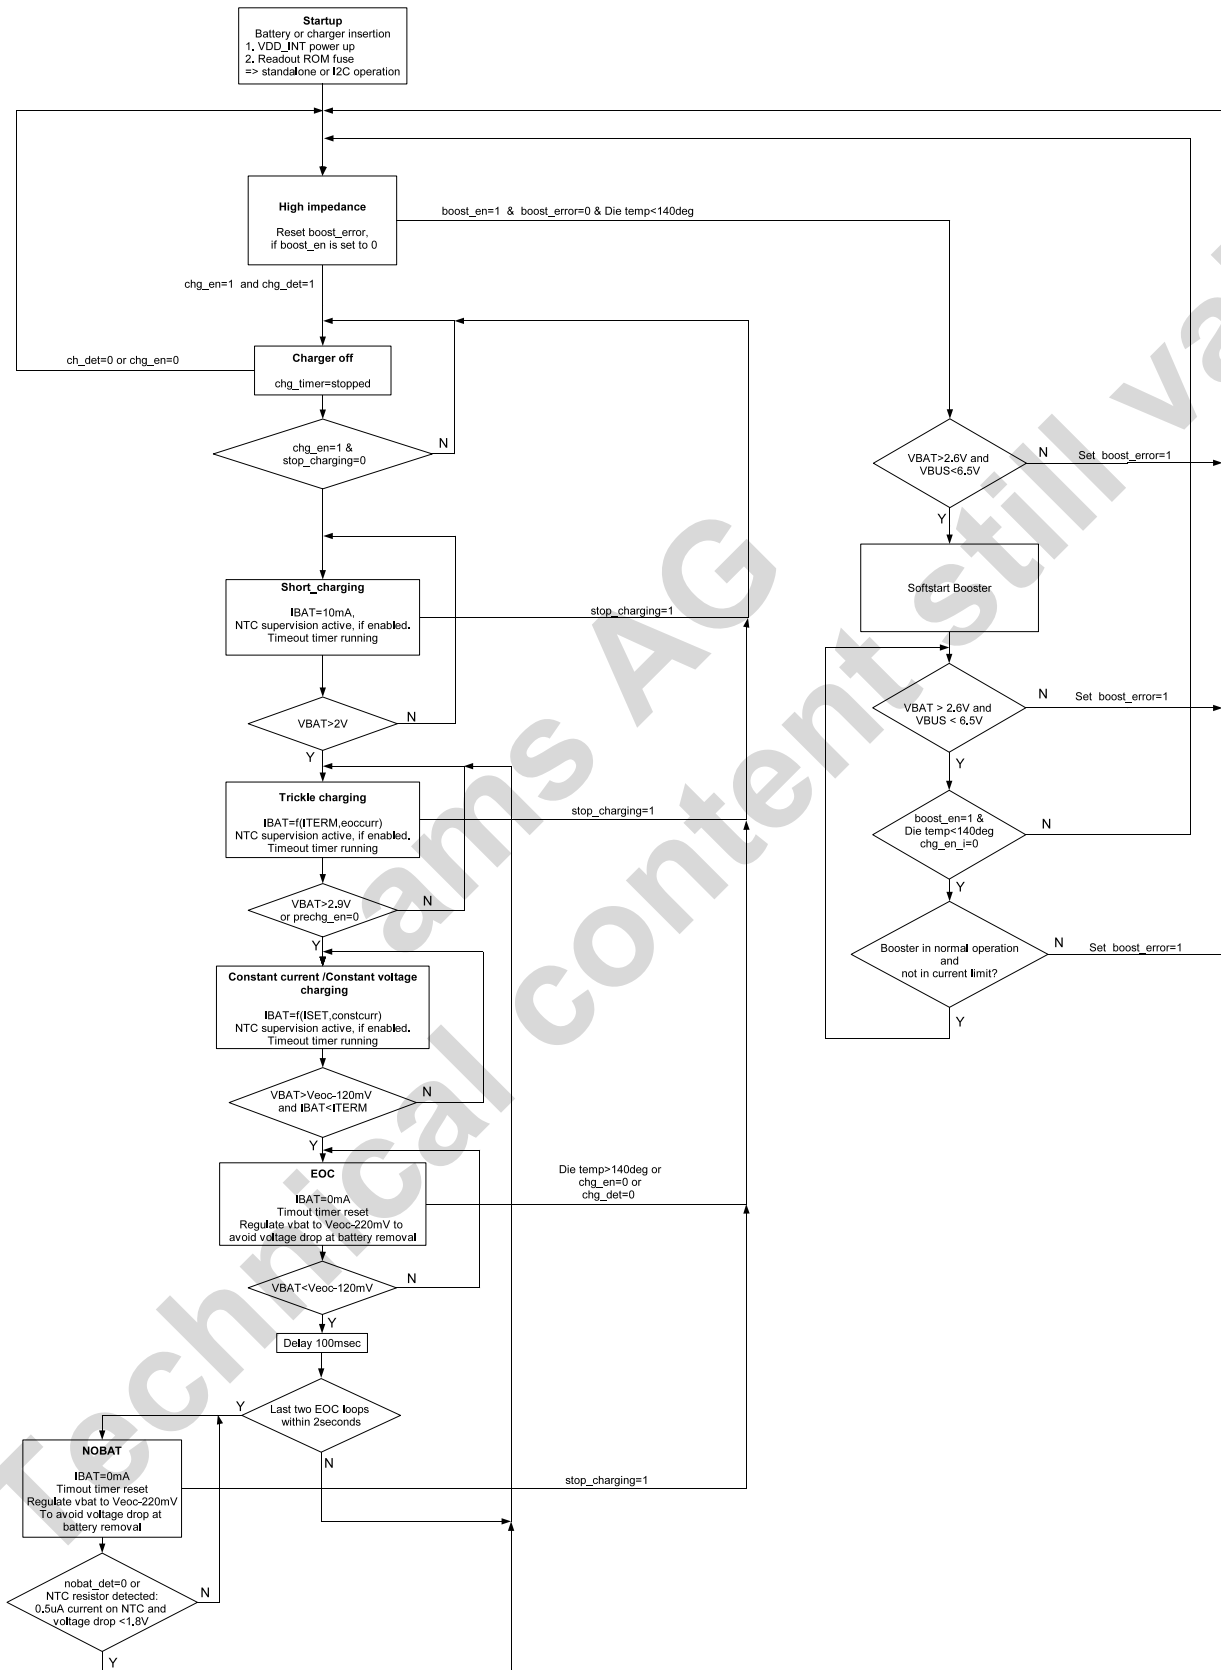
Startup
Battery or charger insertion
1. VDD_INT power up
2. Readout ROM fuse
=> standalone or I2C operation

High impedance

Reset boost_error,
if boost_en is set to 0

boost_en=1 & boost_error=0 & Die temp<140deg

chg_en=1 and chg_det=1

ch_det=0 or chg_en=0

Charger off

chg_timer=stopped

chg_en=1 &
stop_charging=0

N

VBAT>2.6V and
VBUS<6.5V

N

Set boost_error=1

Y

Softstart Booster

Short_charging

IBAT=10mA,
NTC supervision active, if enabled.
Timeout timer running

stop_charging=1

VBAT>2V

N

Y

VBAT > 2.6V and
VBUS < 6.5V

N

Set boost_error=1

Y

Trickle charging

IBAT=f(ITERM,eoccurr)
NTC supervision active, if enabled.
Timeout timer running

stop_charging=1

boost_en=1 &
Die temp<140deg
chg_en_i=0

N

Y

VBAT>2.9V
or prechg_en=0

N

Y

Constant current /Constant voltage charging

IBAT=f(ISET,constcurr)
NTC supervision active, if enabled.
Timeout timer running

Booster in normal operation
and
not in current limit?

N

Set boost_error=1

Y

VBAT>Veoc-120mV
and IBAT<ITERM

N

Y

EOC

IBAT=0mA
Timout timer reset
Regulate vbat to Veoc-220mV to
avoid voltage drop at battery removal

Die temp>140deg or
chg_en=0 or
chg_det=0

VBAT<Veoc-120mV

N

Y

Delay 100msec

Y

Last two EOC loops
within 2seconds

NOBAT

IBAT=0mA
Timout timer reset
Regulate vbat to Veoc-220mV
To avoid voltage drop at
battery removal

N

stop_charging=1

nobat_det=0 or
NTC resistor detected:
0.5uA current on NTC and
voltage drop <1.8V

N

Y

Technical content still va ams AG